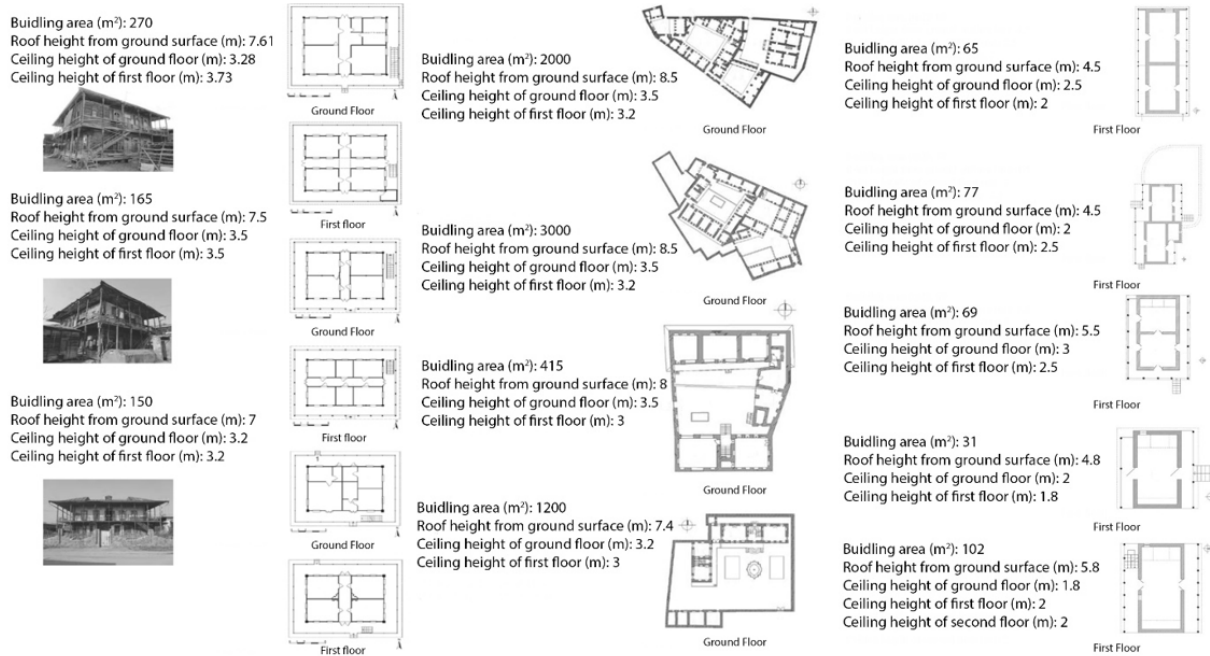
Buidling area (m$^2$): 270
Roof height from ground surface (m): 7.61
Ceiling height of ground floor (m): 3.28
Ceiling height of first floor (m): 3.73

Ground Floor

First floor

Buidling area (m$^2$): 165
Roof height from ground surface (m): 7.5
Ceiling height of ground floor (m): 3.5
Ceiling height of first floor (m): 3.5

Ground Floor

First floor

Buidling area (m$^2$): 150
Roof height from ground surface (m): 7
Ceiling height of ground floor (m): 3.2
Ceiling height of first floor (m): 3.2

Ground Floor

First floor

Buidling area (m$^2$): 2000
Roof height from ground surface (m): 8.5
Ceiling height of ground floor (m): 3.5
Ceiling height of first floor (m): 3.2

Ground Floor

Buidling area (m$^2$): 3000
Roof height from ground surface (m): 8.5
Ceiling height of ground floor (m): 3.5
Ceiling height of first floor (m): 3.2

Ground Floor

Buidling area (m$^2$): 415
Roof height from ground surface (m): 8
Ceiling height of ground floor (m): 3.5
Ceiling height of first floor (m): 3

Ground Floor

Buidling area (m$^2$): 1200
Roof height from ground surface (m): 7.4
Ceiling height of ground floor (m): 3.2
Ceiling height of first floor (m): 3

Ground Floor

Buidling area (m$^2$): 65
Roof height from ground surface (m): 4.5
Ceiling height of ground floor (m): 2.5
Ceiling height of first floor (m): 2

First Floor

Buidling area (m$^2$): 77
Roof height from ground surface (m): 4.5
Ceiling height of ground floor (m): 2
Ceiling height of first floor (m): 2.5

First Floor

Buidling area (m$^2$): 69
Roof height from ground surface (m): 5.5
Ceiling height of ground floor (m): 3
Ceiling height of first floor (m): 2.5

First Floor

Buidling area (m$^2$): 31
Roof height from ground surface (m): 4.8
Ceiling height of ground floor (m): 2
Ceiling height of first floor (m): 1.8

First Floor

Buidling area (m$^2$): 102
Roof height from ground surface (m): 5.8
Ceiling height of ground floor (m): 1.8
Ceiling height of first floor (m): 2
Ceiling height of second floor (m): 2

First Floor